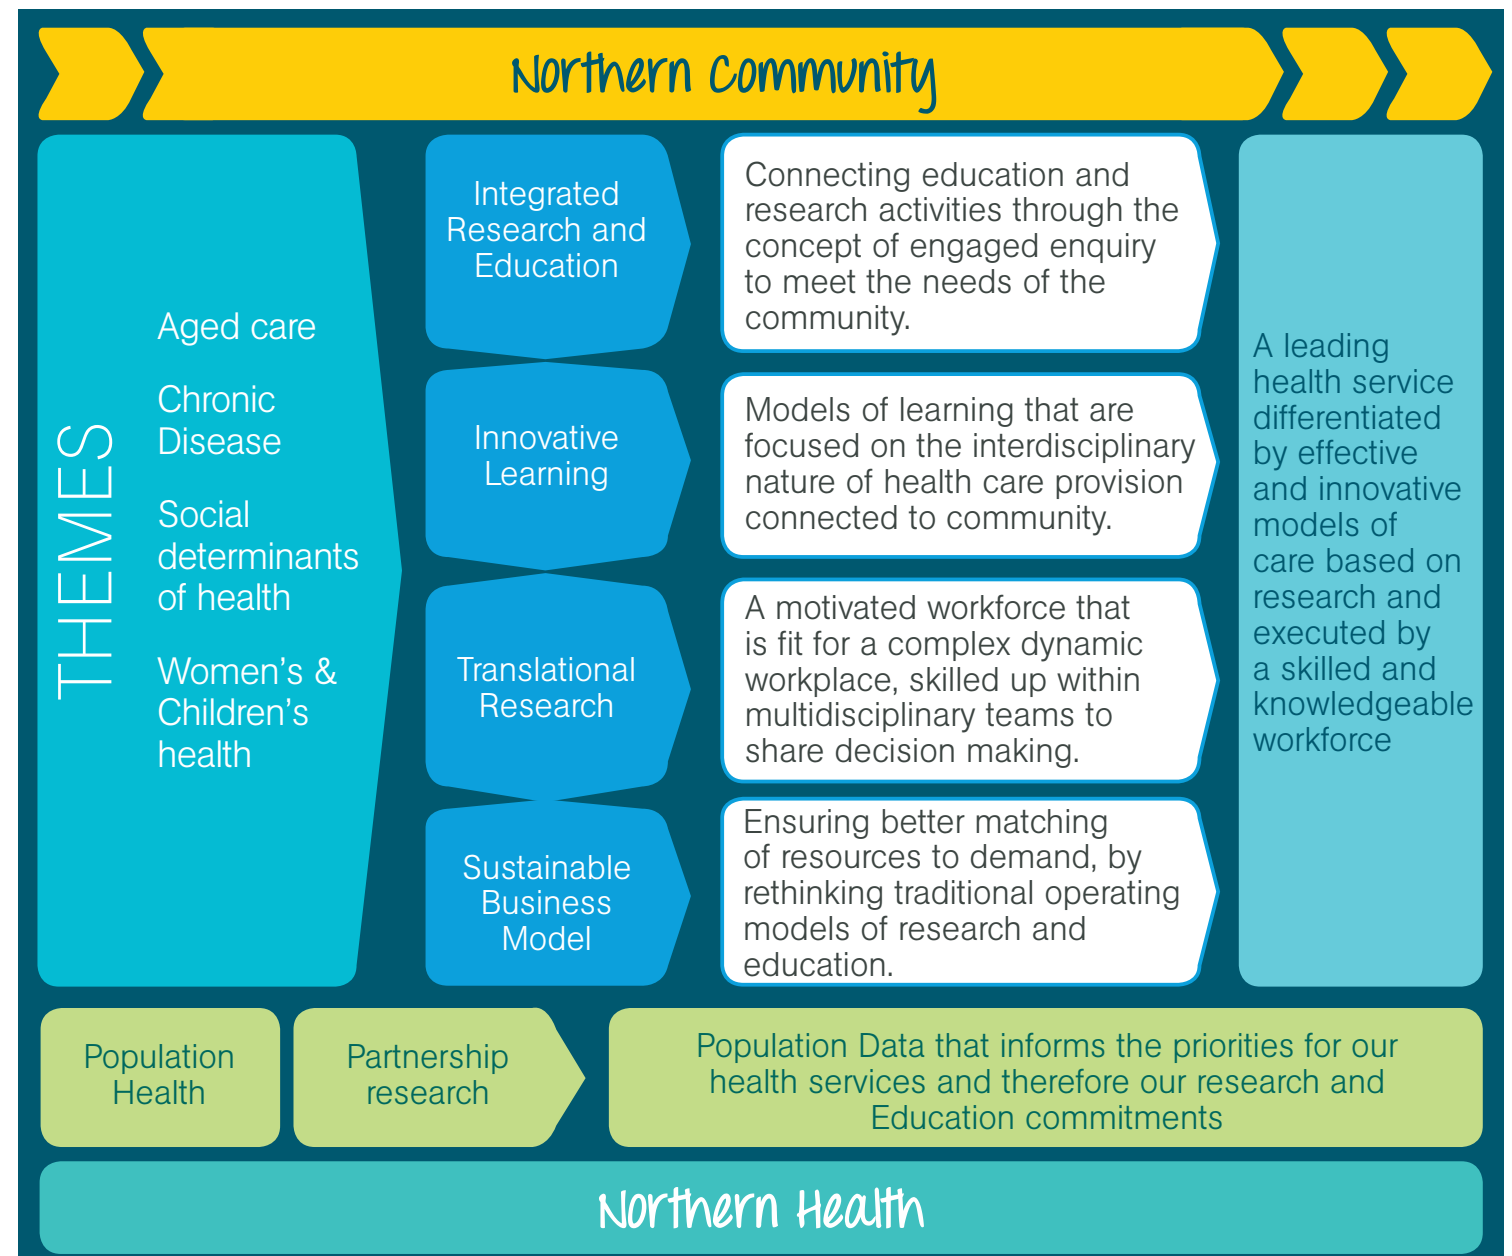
Northern Community

THEMES

Aged care

Chronic Disease

Social determinants of health

Women's & Children's health

Integrated Research and Education

Connecting education and research activities through the concept of engaged enquiry to meet the needs of the community.

Innovative Learning

Models of learning that are focused on the interdisciplinary nature of health care provision connected to community.

Translational Research

A motivated workforce that is fit for a complex dynamic workplace, skilled up within multidisciplinary teams to share decision making.

Sustainable Business Model

Ensuring better matching of resources to demand, by rethinking traditional operating models of research and education.

A leading health service differentiated by effective and innovative models of care based on research and executed by a skilled and knowledgeable workforce

Population Health

Partnership research

Population Data that informs the priorities for our health services and therefore our research and Education commitments

Northern Health